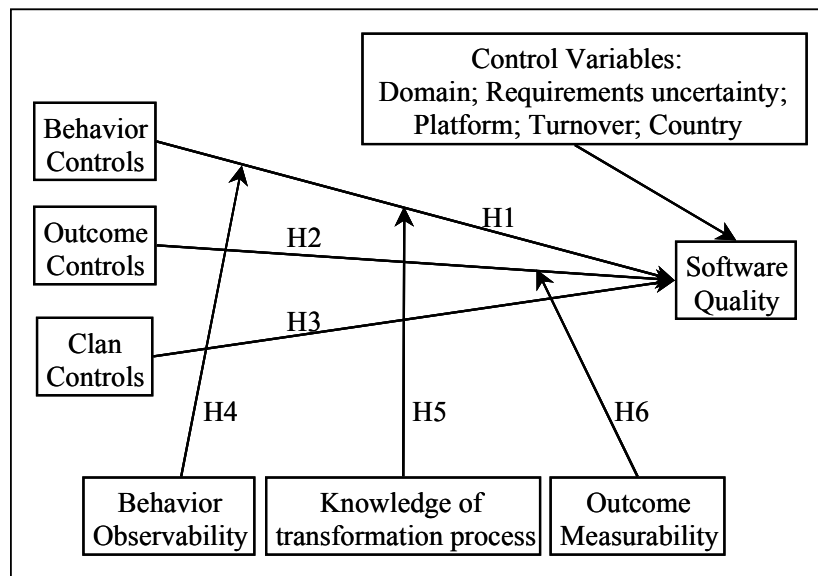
Control Variables:
Domain; Requirements uncertainty;
Platform; Turnover; Country

Behavior Controls

Outcome Controls

Clan Controls

H1

H2

H3

Software Quality

H4

H5

H6

Behavior Observability

Knowledge of transformation process

Outcome Measurability